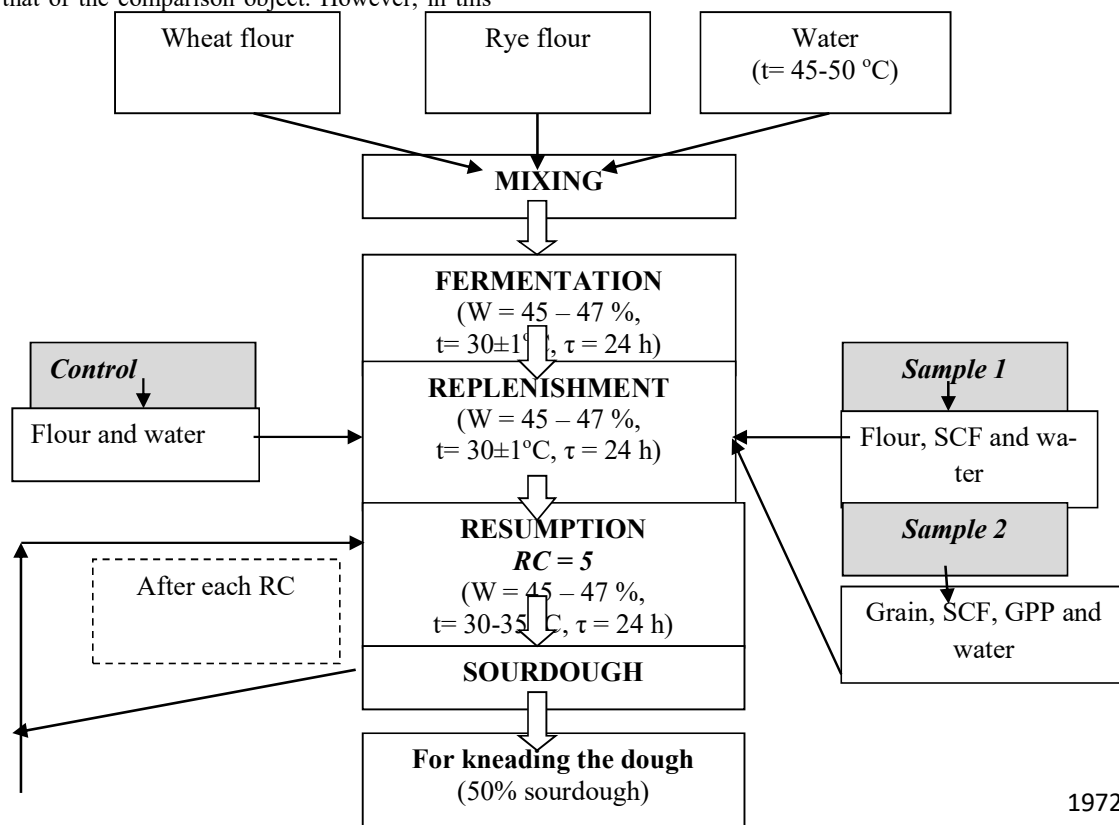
that of the comparison object. However, in this

Wheat flour

Rye flour

Water
(t= 45-50 °C)

MIXING

FERMENTATION
(W = 45 – 47 %,
t= 30±1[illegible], τ = 24 h)

Control

Flour and water

REPLENISHMENT
(W = 45 – 47 %,
t= 30±1°C, τ = 24 h)

Sample 1

Flour, SCF and water

RESUMPTION
RC = 5
(W = 45 – 47 %,
t= 30-35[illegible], τ = 24 h)

After each RC

Sample 2

Grain, SCF, GPP and water

SOURDOUGH

For kneading the dough
(50% sourdough)

1972